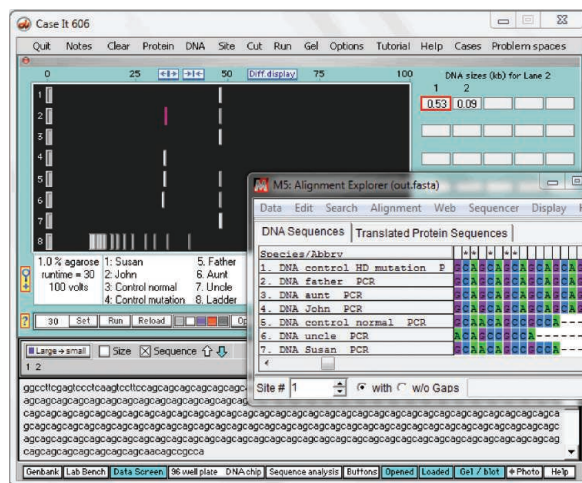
Case It 606

Quit Notes Clear Protein DNA Site Cut Run Gel Options Tutorial Help Cases Problem spaces

0 25 50 Diff.display 75 100

DNA sizes (kb) for Lane 2
1 2
0.53 0.09

1
2
3
4
5
6
7
8

1.0 % agarose
runtime = 30
100 volts

1: Susan
2: John
3: Control normal
4: Control mutation
5. Father
6. Aunt
7. Uncle
8. Ladder

30 Set Run Reload

Large→small Size Sequence

1 2

ggccttcgagtccctcaagtccttccagcagcagcagcagcagc
agcagcagcagcagcagcagcagcagcagcagcagcagcag
cagcagcagcagcagcagcagcagcagcagcagcagcagcagcagcagcagcagcagcagcagcagcagcagcagcagca
gcagcagcagcagcagcagcagcagcagcagcagcagcagcagcagcagcagcagcagcagcagcagcagcagcagcagc
agcagcagcagcagcagcagcagcagcagcagcagcagcagcagcagcagcagcagcagcagcagcagcagcagcagcag
cagcagcagcagcagcagcaacagccgcca

M5: Alignment Explorer (out.fasta)

Data Edit Search Alignment Web Sequencer Display

DNA Sequences Translated Protein Sequences

Species/Abbrv
1. DNA control HD mutation P
2. DNA father PCR
3. DNA aunt PCR
4. DNA John PCR
5. DNA control normal PCR
6. DNA uncle PCR
7. DNA Susan PCR

Site # 1 with w/o Gaps

Genbank Lab Bench Data Screen 96 well plate DNA chip Sequence analysis Buttons Opened Loaded Gel / blot Photo Help